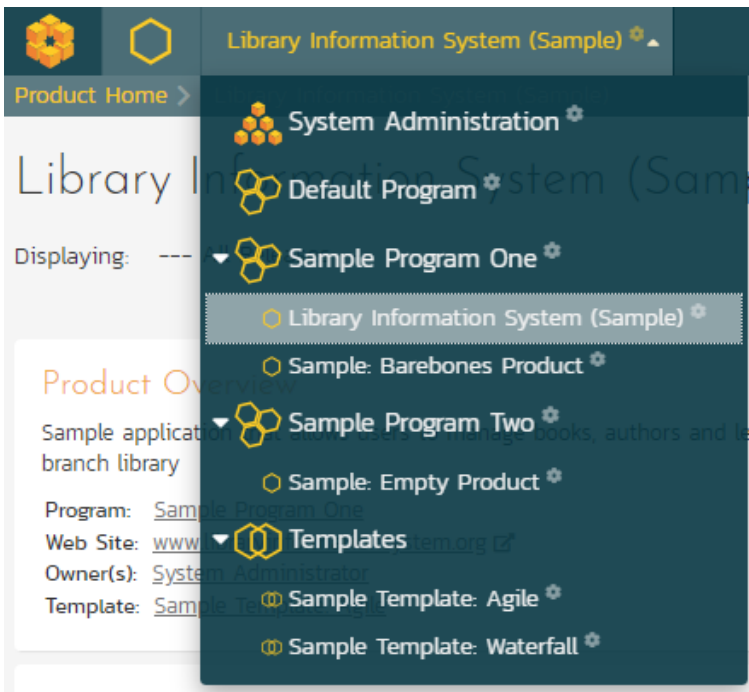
Library Information System (Sample)

Product Home >

Library In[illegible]

Displaying: --- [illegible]

Product Ov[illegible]

Sample application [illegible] branch library

Program: Sam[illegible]
Web Site: www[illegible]
Owner(s): System Administrator
Template: Sam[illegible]

System Administration
Default Program
Sample Program One
Library Information System (Sample)
Sample: Barebones Product
Sample Program Two
Sample: Empty Product
Templates
Sample Template: Agile
Sample Template: Waterfall